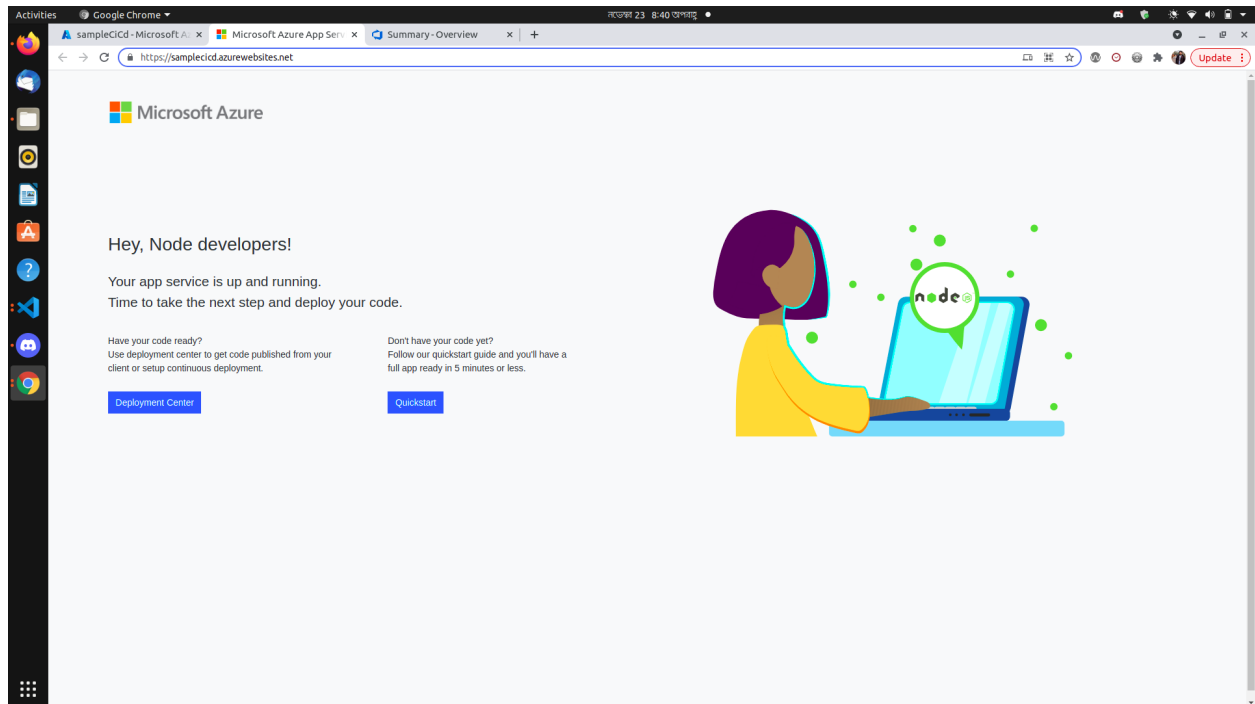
Activities Google Chrome ▾
নভেম্বর 23 8:40 অপরাহ্ণ

sampleCiCd - Microsoft A ×
Microsoft Azure App Serv ×
Summary - Overview ×
+

https://samplecicd.azurewebsites.net

Update

Microsoft Azure

Hey, Node developers!

Your app service is up and running.
Time to take the next step and deploy your code.

Have your code ready?
Use deployment center to get code published from your client or setup continuous deployment.

Deployment Center

Don't have your code yet?
Follow our quickstart guide and you'll have a full app ready in 5 minutes or less.

Quickstart

node